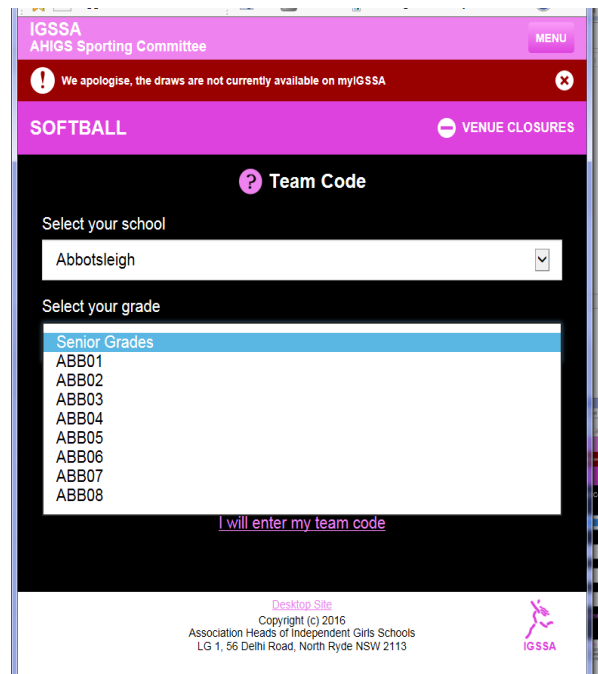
IGSSA
AHIGS Sporting Committee

MENU

We apologise, the draws are not currently available on myIGSSA

SOFTBALL

VENUE CLOSURES

Team Code

Select your school

Abbotsleigh

Select your grade

Senior Grades
ABB01
ABB02
ABB03
ABB04
ABB05
ABB06
ABB07
ABB08

I will enter my team code

Desktop Site
Copyright (c) 2016
Association Heads of Independent Girls Schools
LG 1, 56 Delhi Road, North Ryde NSW 2113

IGSSA